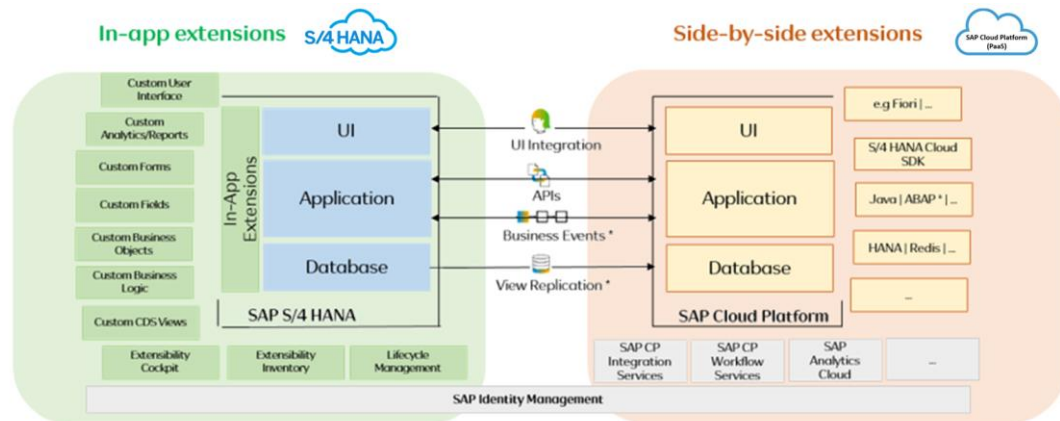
In-app extensions S/4HANA

Side-by-side extensions

SAP Cloud Platform (PaaS)

Custom User Interface

Custom Analytics/Reports

Custom Forms

Custom Fields

Custom Business Objects

Custom Business Logic

Custom CDS Views

In-App Extensions

UI

Application

Database

SAP S/4 HANA

UI Integration

APIs

Business Events *

View Replication *

UI

Application

Database

SAP Cloud Platform

e.g Fiori | ...

S/4 HANA Cloud SDK

Java | ABAP * | ...

HANA | Redis | ...

...

Extensibility Cockpit

Extensibility Inventory

Lifecycle Management

SAP CP Integration Services

SAP CP Workflow Services

SAP Analytics Cloud

...

SAP Identity Management